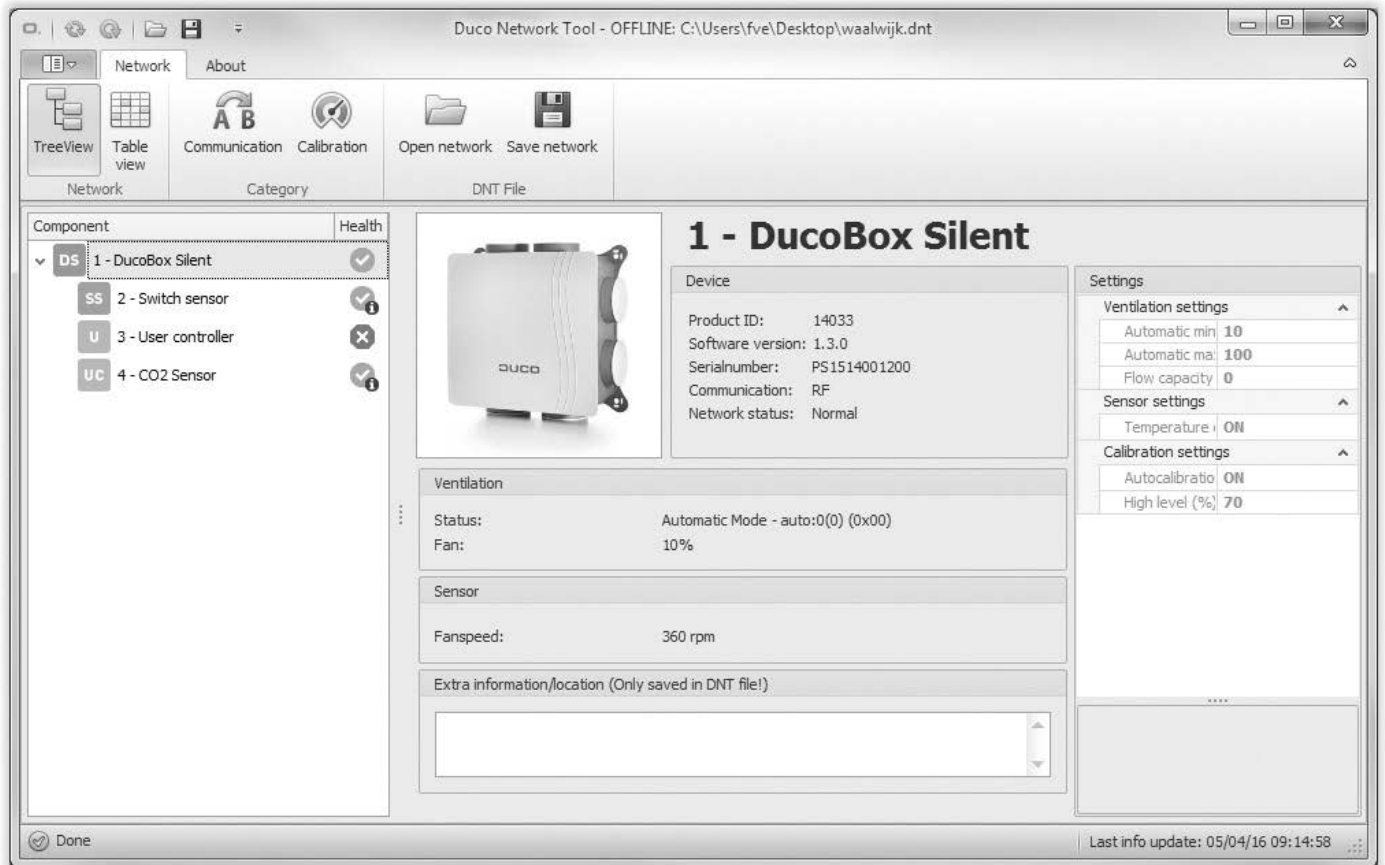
Duco Network Tool - OFFLINE: C:\Users\fve\Desktop\waalwijk.dnt

Network About

TreeView Table view
Network

A B
Communication Calibration
Category

Open network Save network
DNT File

| Component | Health |
|---|---|
| DS 1 - DucoBox Silent | |
| SS 2 - Switch sensor | |
| U 3 - User controller | |
| UC 4 - CO2 Sensor | |

DUCO

1 - DucoBox Silent

Device

Product ID: 14033
Software version: 1.3.0
Serialnumber: PS1514001200
Communication: RF
Network status: Normal

Settings
Ventilation settings
Automatic min 10
Automatic ma: 100
Flow capacity 0
Sensor settings
Temperature ON
Calibration settings
Autocalibratio ON
High level (%) 70

Ventilation

Status: Automatic Mode - auto:0(0) (0x00)
Fan: 10%

Sensor

Fanspeed: 360 rpm

Extra information/location (Only saved in DNT file!)

Done

Last info update: 05/04/16 09:14:58